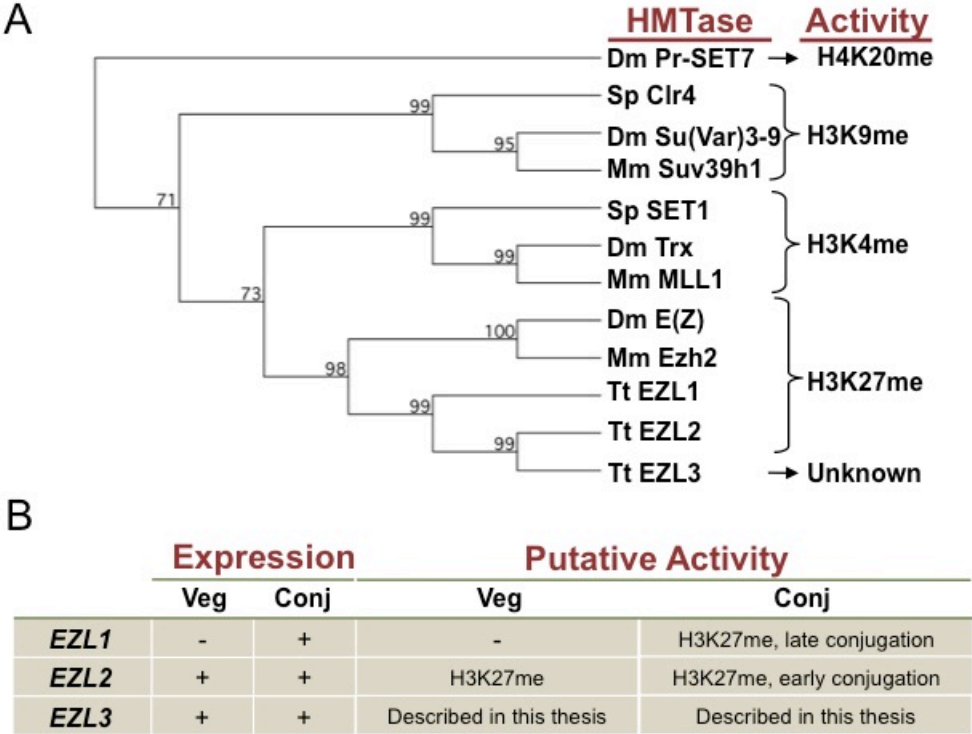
A

HMTase Activity

Dm Pr-SET7 → H4K20me

Sp Clr4
Dm Su(Var)3-9
Mm Suv39h1
H3K9me

Sp SET1
Dm Trx
Mm MLL1
H3K4me

Dm E(Z)
Mm Ezh2
Tt EZL1
Tt EZL2
H3K27me

Tt EZL3 → Unknown

99
95
71
99
99
73
100
98
99
99

B

| | Expression | | Putative Activity | |
|---|---|---|---|---|
| | Veg | Conj | Veg | Conj |
| *EZL1* | - | + | - | H3K27me, late conjugation |
| *EZL2* | + | + | H3K27me | H3K27me, early conjugation |
| *EZL3* | + | + | Described in this thesis | Described in this thesis |